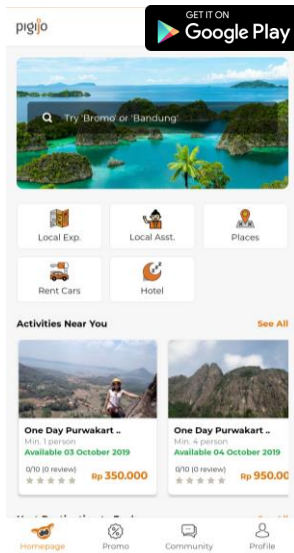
pigijo

GET IT ON
Google Play

Try 'Bromo' or 'Bandung'

Local Exp.
Local Asst.
Places
Rent Cars
Hotel

Activities Near You
See All

One Day Purwakart ..
Min. 1 person
Available 03 October 2019
0/10 (0 review)
Rp 350.000

One Day Purwakart ..
Min. 4 person
Available 04 October 2019
0/10 (0 review)
Rp 950.00

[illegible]
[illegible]

Homepage
Promo
Community
Profile